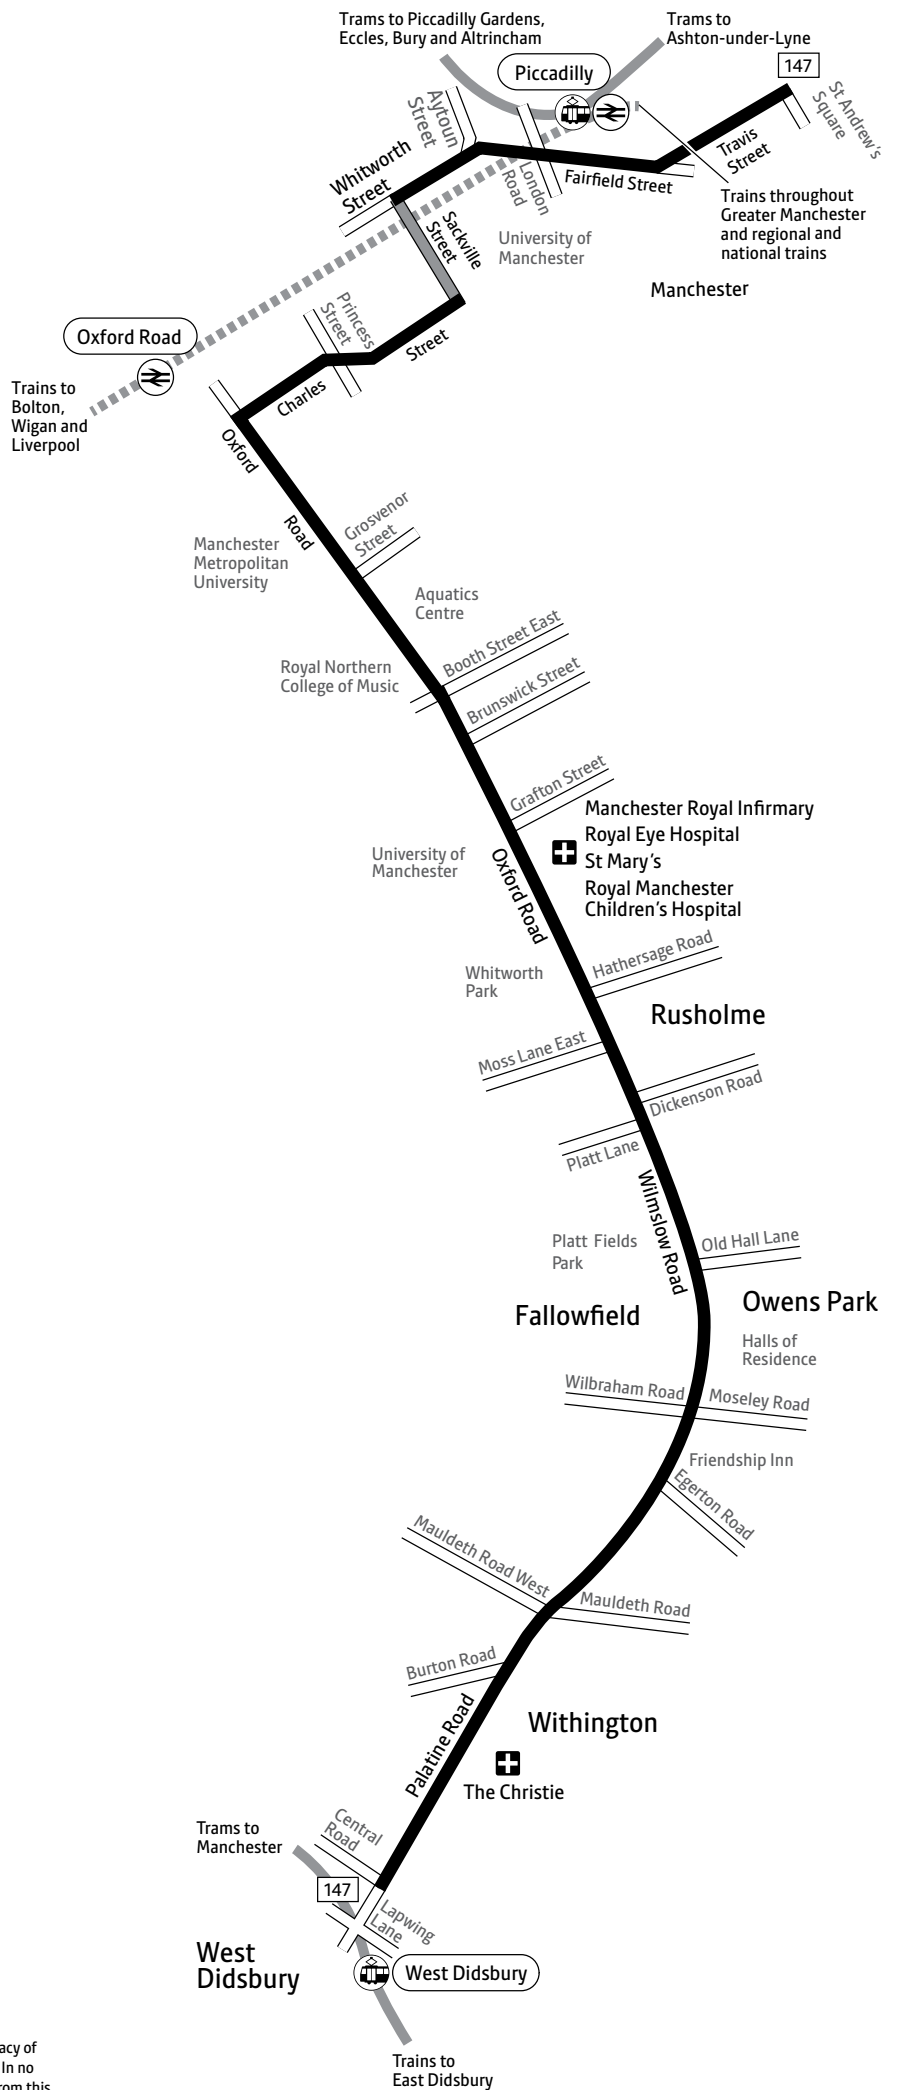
Trams to Piccadilly Gardens, Eccles, Bury and Altrincham

Trams to Ashton-under-Lyne

Piccadilly

147

St Andrew's Square

Travis Street

Aytoun Street

Whitworth Street

London Road

Fairfield Street

Trains throughout Greater Manchester and regional and national trains

Sackville Street

University of Manchester

Manchester

Princess Street

Street

Oxford Road

Charles

Trains to Bolton, Wigan and Liverpool

Oxford

Road

Grosvenor Street

Manchester Metropolitan University

Aquatics Centre

Booth Street East

Royal Northern College of Music

Brunswick Street

Grafton Street

Manchester Royal Infirmary
Royal Eye Hospital
St Mary's
Royal Manchester Children's Hospital

University of Manchester

Oxford Road

Whitworth Park

Hathersage Road

Rusholme

Moss Lane East

Dickenson Road

Platt Lane

Wilmslow Road

Platt Fields Park

Old Hall Lane

Fallowfield

Owens Park

Halls of Residence

Wilbraham Road

Moseley Road

Friendship Inn

Egerton Road

Mauldeth Road West

Mauldeth Road

Burton Road

Palatine Road

Withington

The Christie

Trams to Manchester

Central Road

147

Lapwing Lane

West Didsbury

West Didsbury

Trains to East Didsbury

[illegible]acy of
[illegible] In no
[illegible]rom this